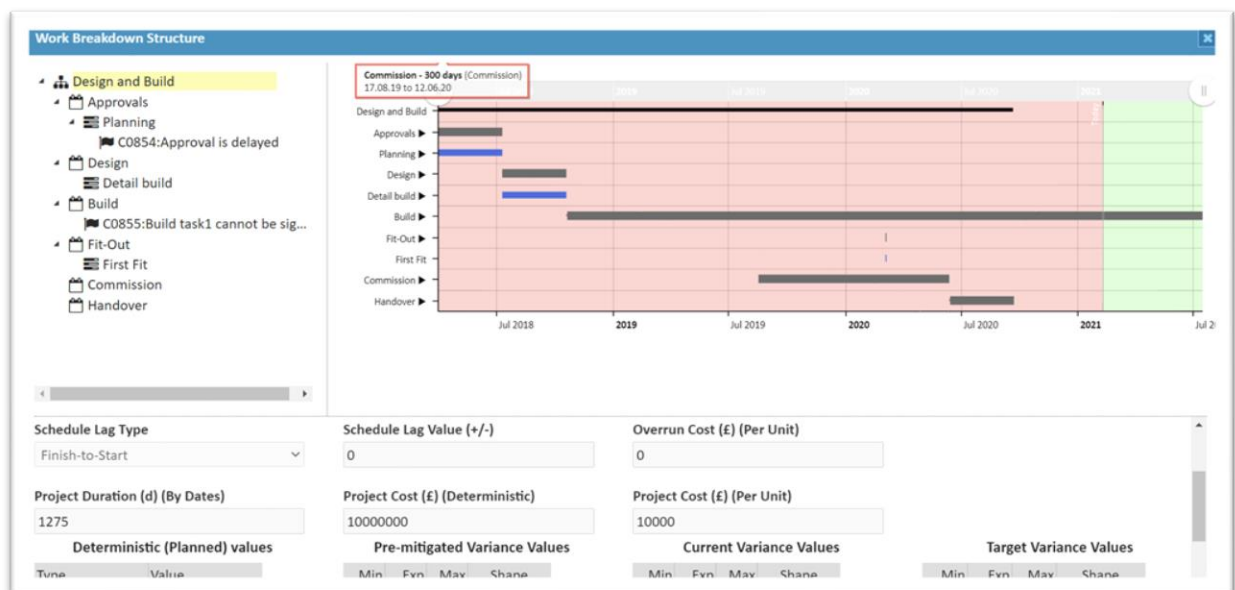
Work Breakdown Structure

Design and Build
Approvals
Planning
C0854:Approval is delayed
Design
Detail build
Build
C0855:Build task1 cannot be sig...
Fit-Out
First Fit
Commission
Handover

Commission - 300 days (Commission)
17.08.19 to 12.06.20

2019
Jul 2019
2020
Jul 2020
2021

Design and Build
Approvals ▶
Planning ▶
Design ▶
Detail build ▶
Build ▶
Fit-Out ▶
First Fit
Commission ▶
Handover ▶

Jul 2018
2019
Jul 2019
2020
Jul 2020
2021
Jul 2

Schedule Lag Type
Finish-to-Start

Schedule Lag Value (+/-)
0

Overrun Cost (£) (Per Unit)
0

Project Duration (d) (By Dates)
1275

Project Cost (£) (Deterministic)
10000000

Project Cost (£) (Per Unit)
10000

Deterministic (Planned) values

| Type | Value |
|---|---|

Pre-mitigated Variance Values

| Min | Exp | Max | Shape |
|---|---|---|---|

Current Variance Values

| Min | Exp | Max | Shape |
|---|---|---|---|

Target Variance Values

| Min | Exp | Max | Shape |
|---|---|---|---|